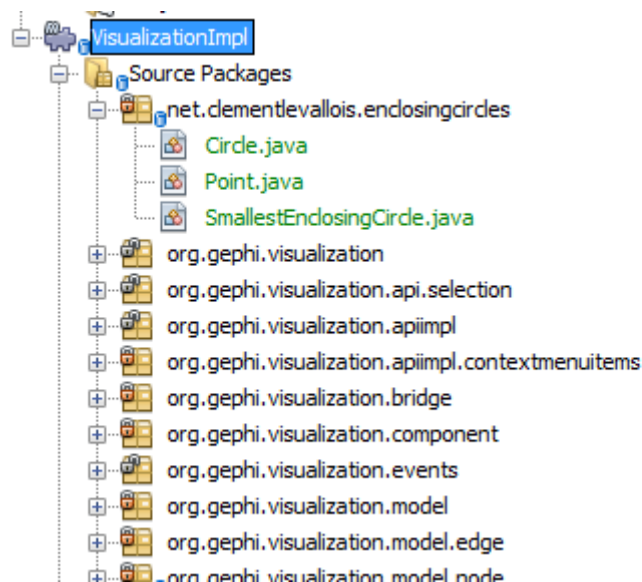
VisualizationImpl
Source Packages
net.clementlevallois.enclosingcircles
Circle.java
Point.java
SmallestEnclosingCircle.java
org.gephi.visualization
org.gephi.visualization.api.selection
org.gephi.visualization.apiimpl
org.gephi.visualization.apiimpl.contextmenuitems
org.gephi.visualization.bridge
org.gephi.visualization.component
org.gephi.visualization.events
org.gephi.visualization.model
org.gephi.visualization.model.edge
org.gephi.visualization.model.node